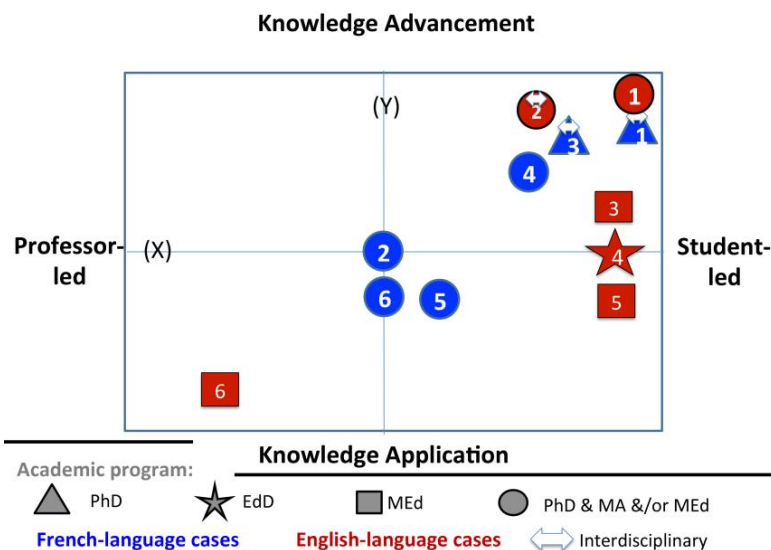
Knowledge Advancement

(Y)

1
2
3
1
4
3
Professor-led
(X)
2
4
Student-led
6
5
5
6

Knowledge Application

Academic program:
PhD
EdD
MEd
PhD & MA &/or MEd
French-language cases
English-language cases
Interdisciplinary